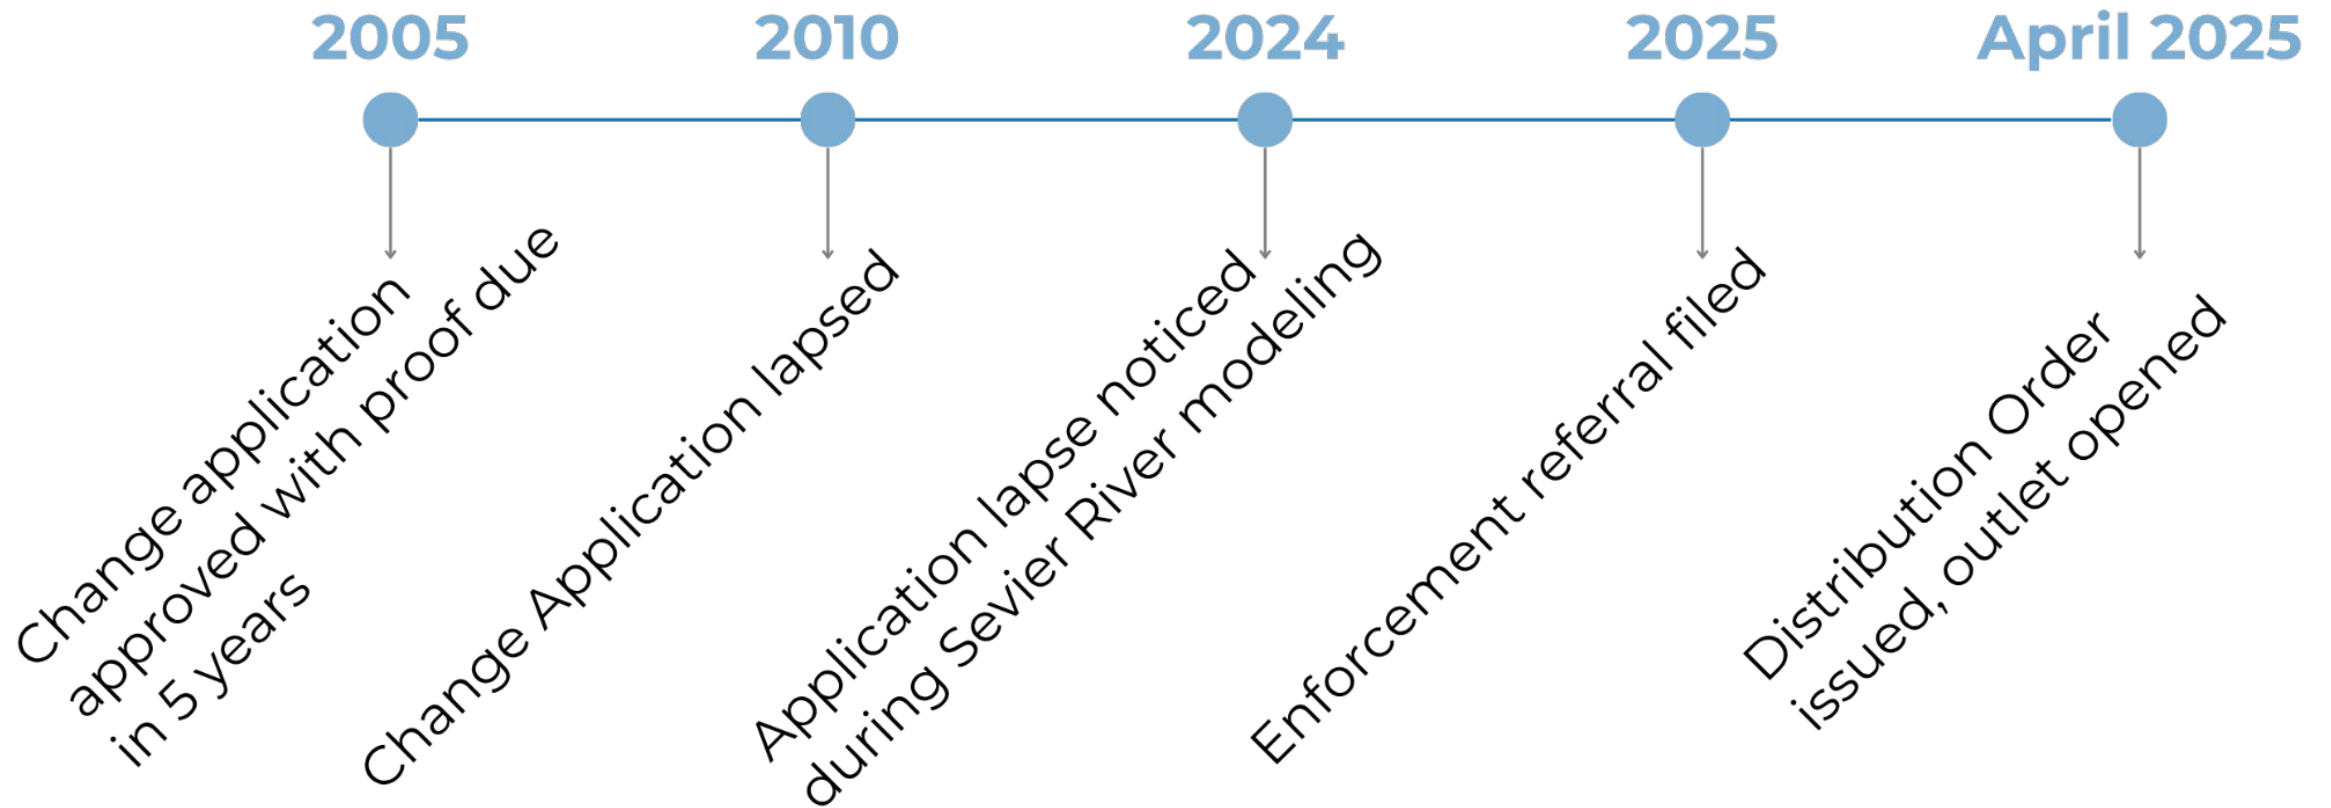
2005

Change application approved with proof due in 5 years

2010

Change Application lapsed

2024

Application lapse noticed during Sevier River modeling

2025

Enforcement referral filed

April 2025

Distribution Order issued, outlet opened